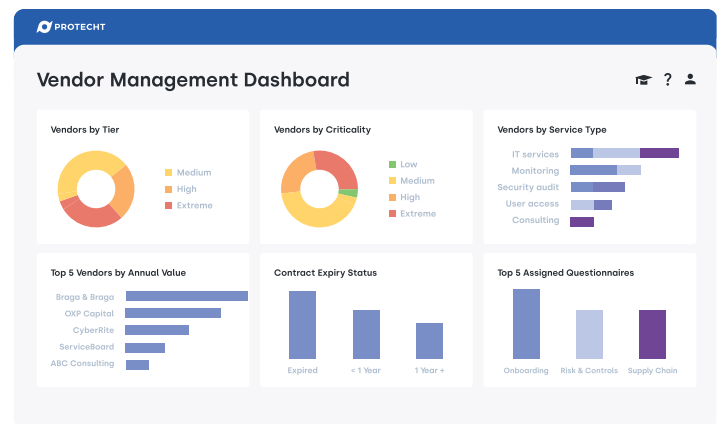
PROTECHT

Vendor Management Dashboard

Vendors by Tier

Medium
High
Extreme

Vendors by Criticality

Low
Medium
High
Extreme

Vendors by Service Type

IT services
Monitoring
Security audit
User access
Consulting

Top 5 Vendors by Annual Value

Braga & Braga
OXP Capitol
CyberRite
ServiceBoard
ABC Consulting

Contract Expiry Status

Expired
< 1 Year
1 Year +

Top 5 Assigned Questionnaires

Onboarding
Risk & Controls
Supply Chain